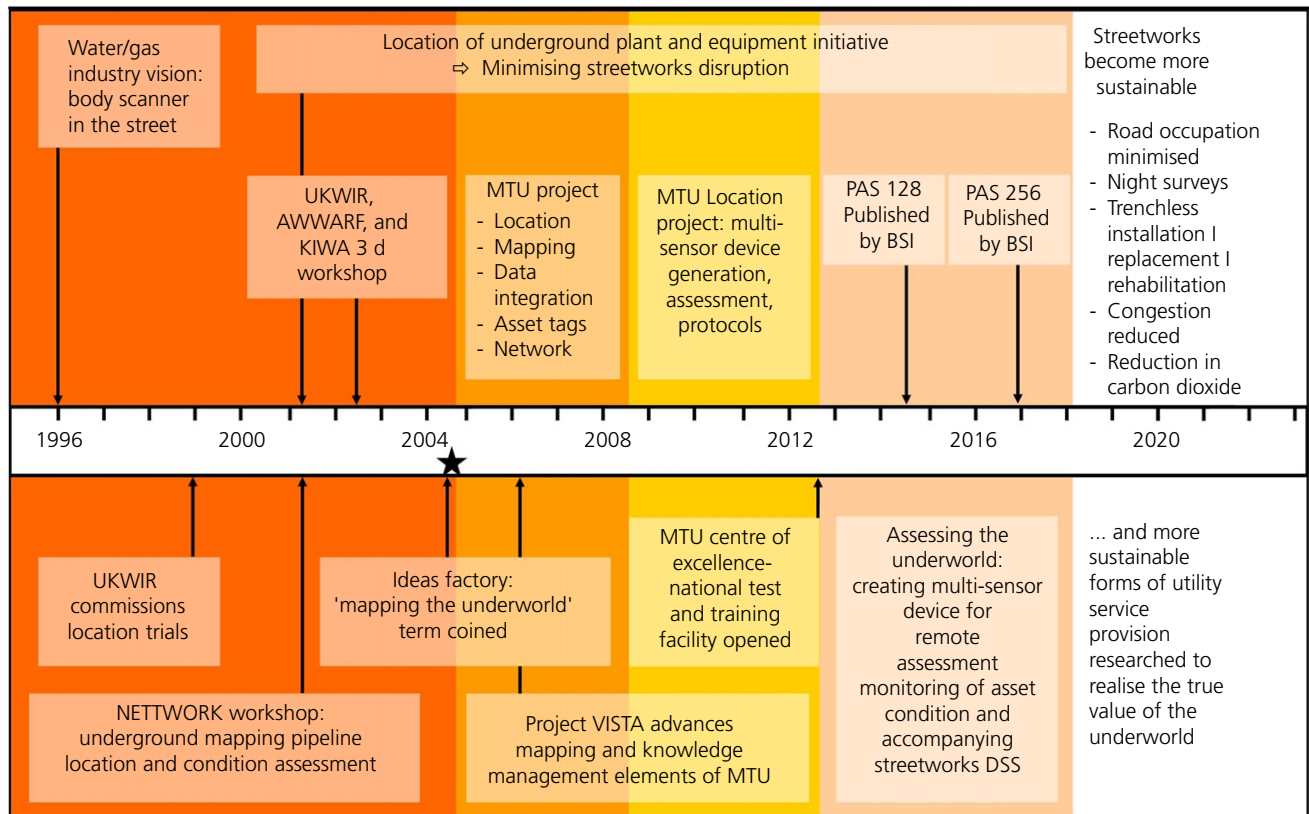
Water/gas industry vision: body scanner in the street

Location of underground plant and equipment initiative
⇨ Minimising streetworks disruption

Streetworks become more sustainable

UKWIR, AWWARF, and KIWA 3 d workshop

MTU project
- Location
- Mapping
- Data integration
- Asset tags
- Network

MTU Location project: multi-sensor device generation, assessment, protocols

PAS 128 Published by BSI

PAS 256 Published by BSI

- Road occupation minimised
- Night surveys
- Trenchless installation I replacement I rehabilitation
- Congestion reduced
- Reduction in carbon dioxide

1996 2000 2004 2008 2012 2016 2020

UKWIR commissions location trials

Ideas factory: 'mapping the underworld' term coined

MTU centre of excellence- national test and training facility opened

Assessing the underworld: creating multi-sensor device for remote assessment monitoring of asset condition and accompanying streetworks DSS

... and more sustainable forms of utility service provision researched to realise the true value of the underworld

NETTWORK workshop: underground mapping pipeline location and condition assessment

Project VISTA advances mapping and knowledge management elements of MTU